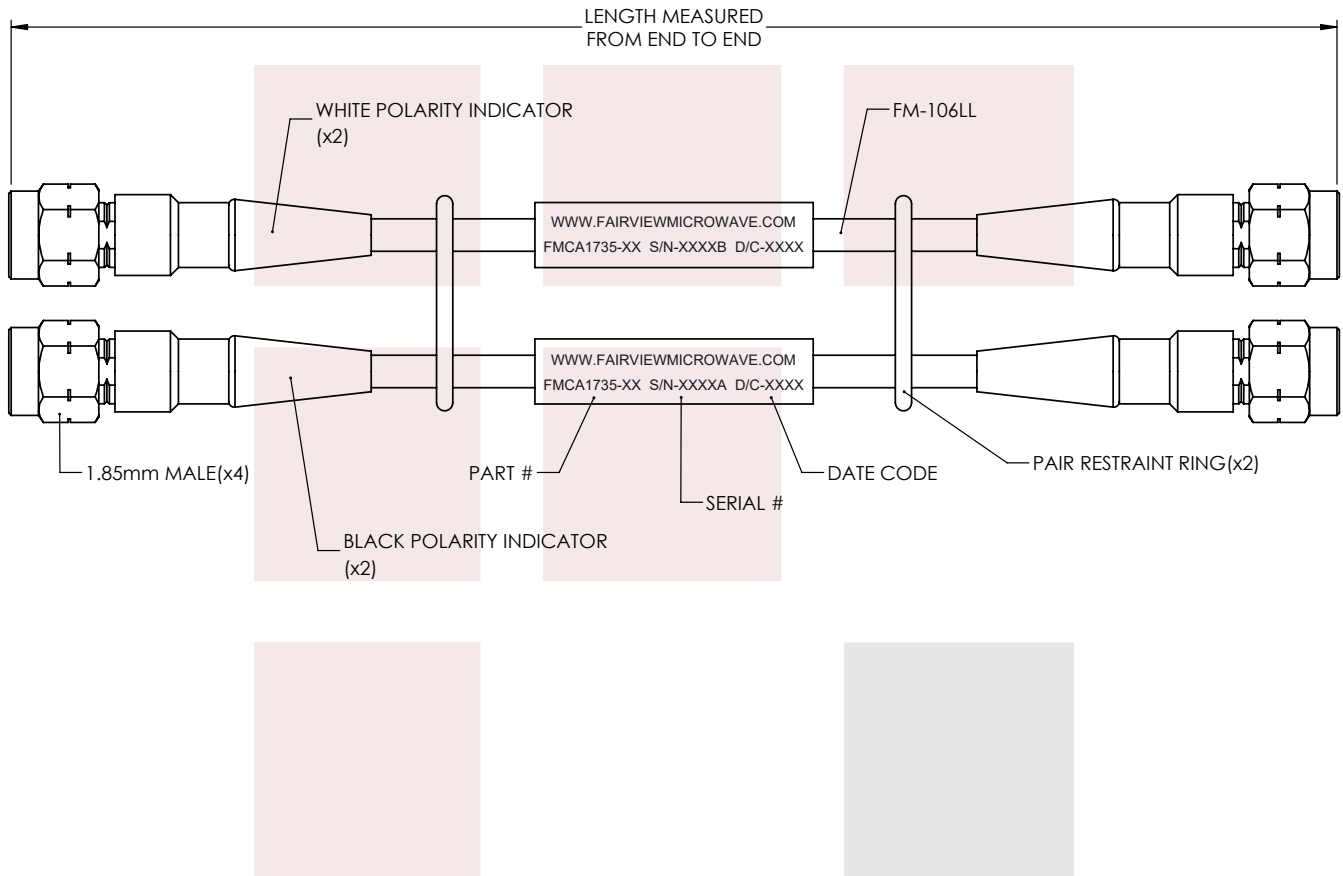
LENGTH MEASURED
FROM END TO END

WHITE POLARITY INDICATOR
(x2)

FM-106LL

WWW.FAIRVIEWMICROWAVE.COM
FMCA1735-XX S/N-XXXXB D/C-XXXX

WWW.FAIRVIEWMICROWAVE.COM
FMCA1735-XX S/N-XXXXA D/C-XXXX

1.85mm MALE(x4)

PART #

DATE CODE

PAIR RESTRAINT RING(x2)

SERIAL #

BLACK POLARITY INDICATOR
(x2)